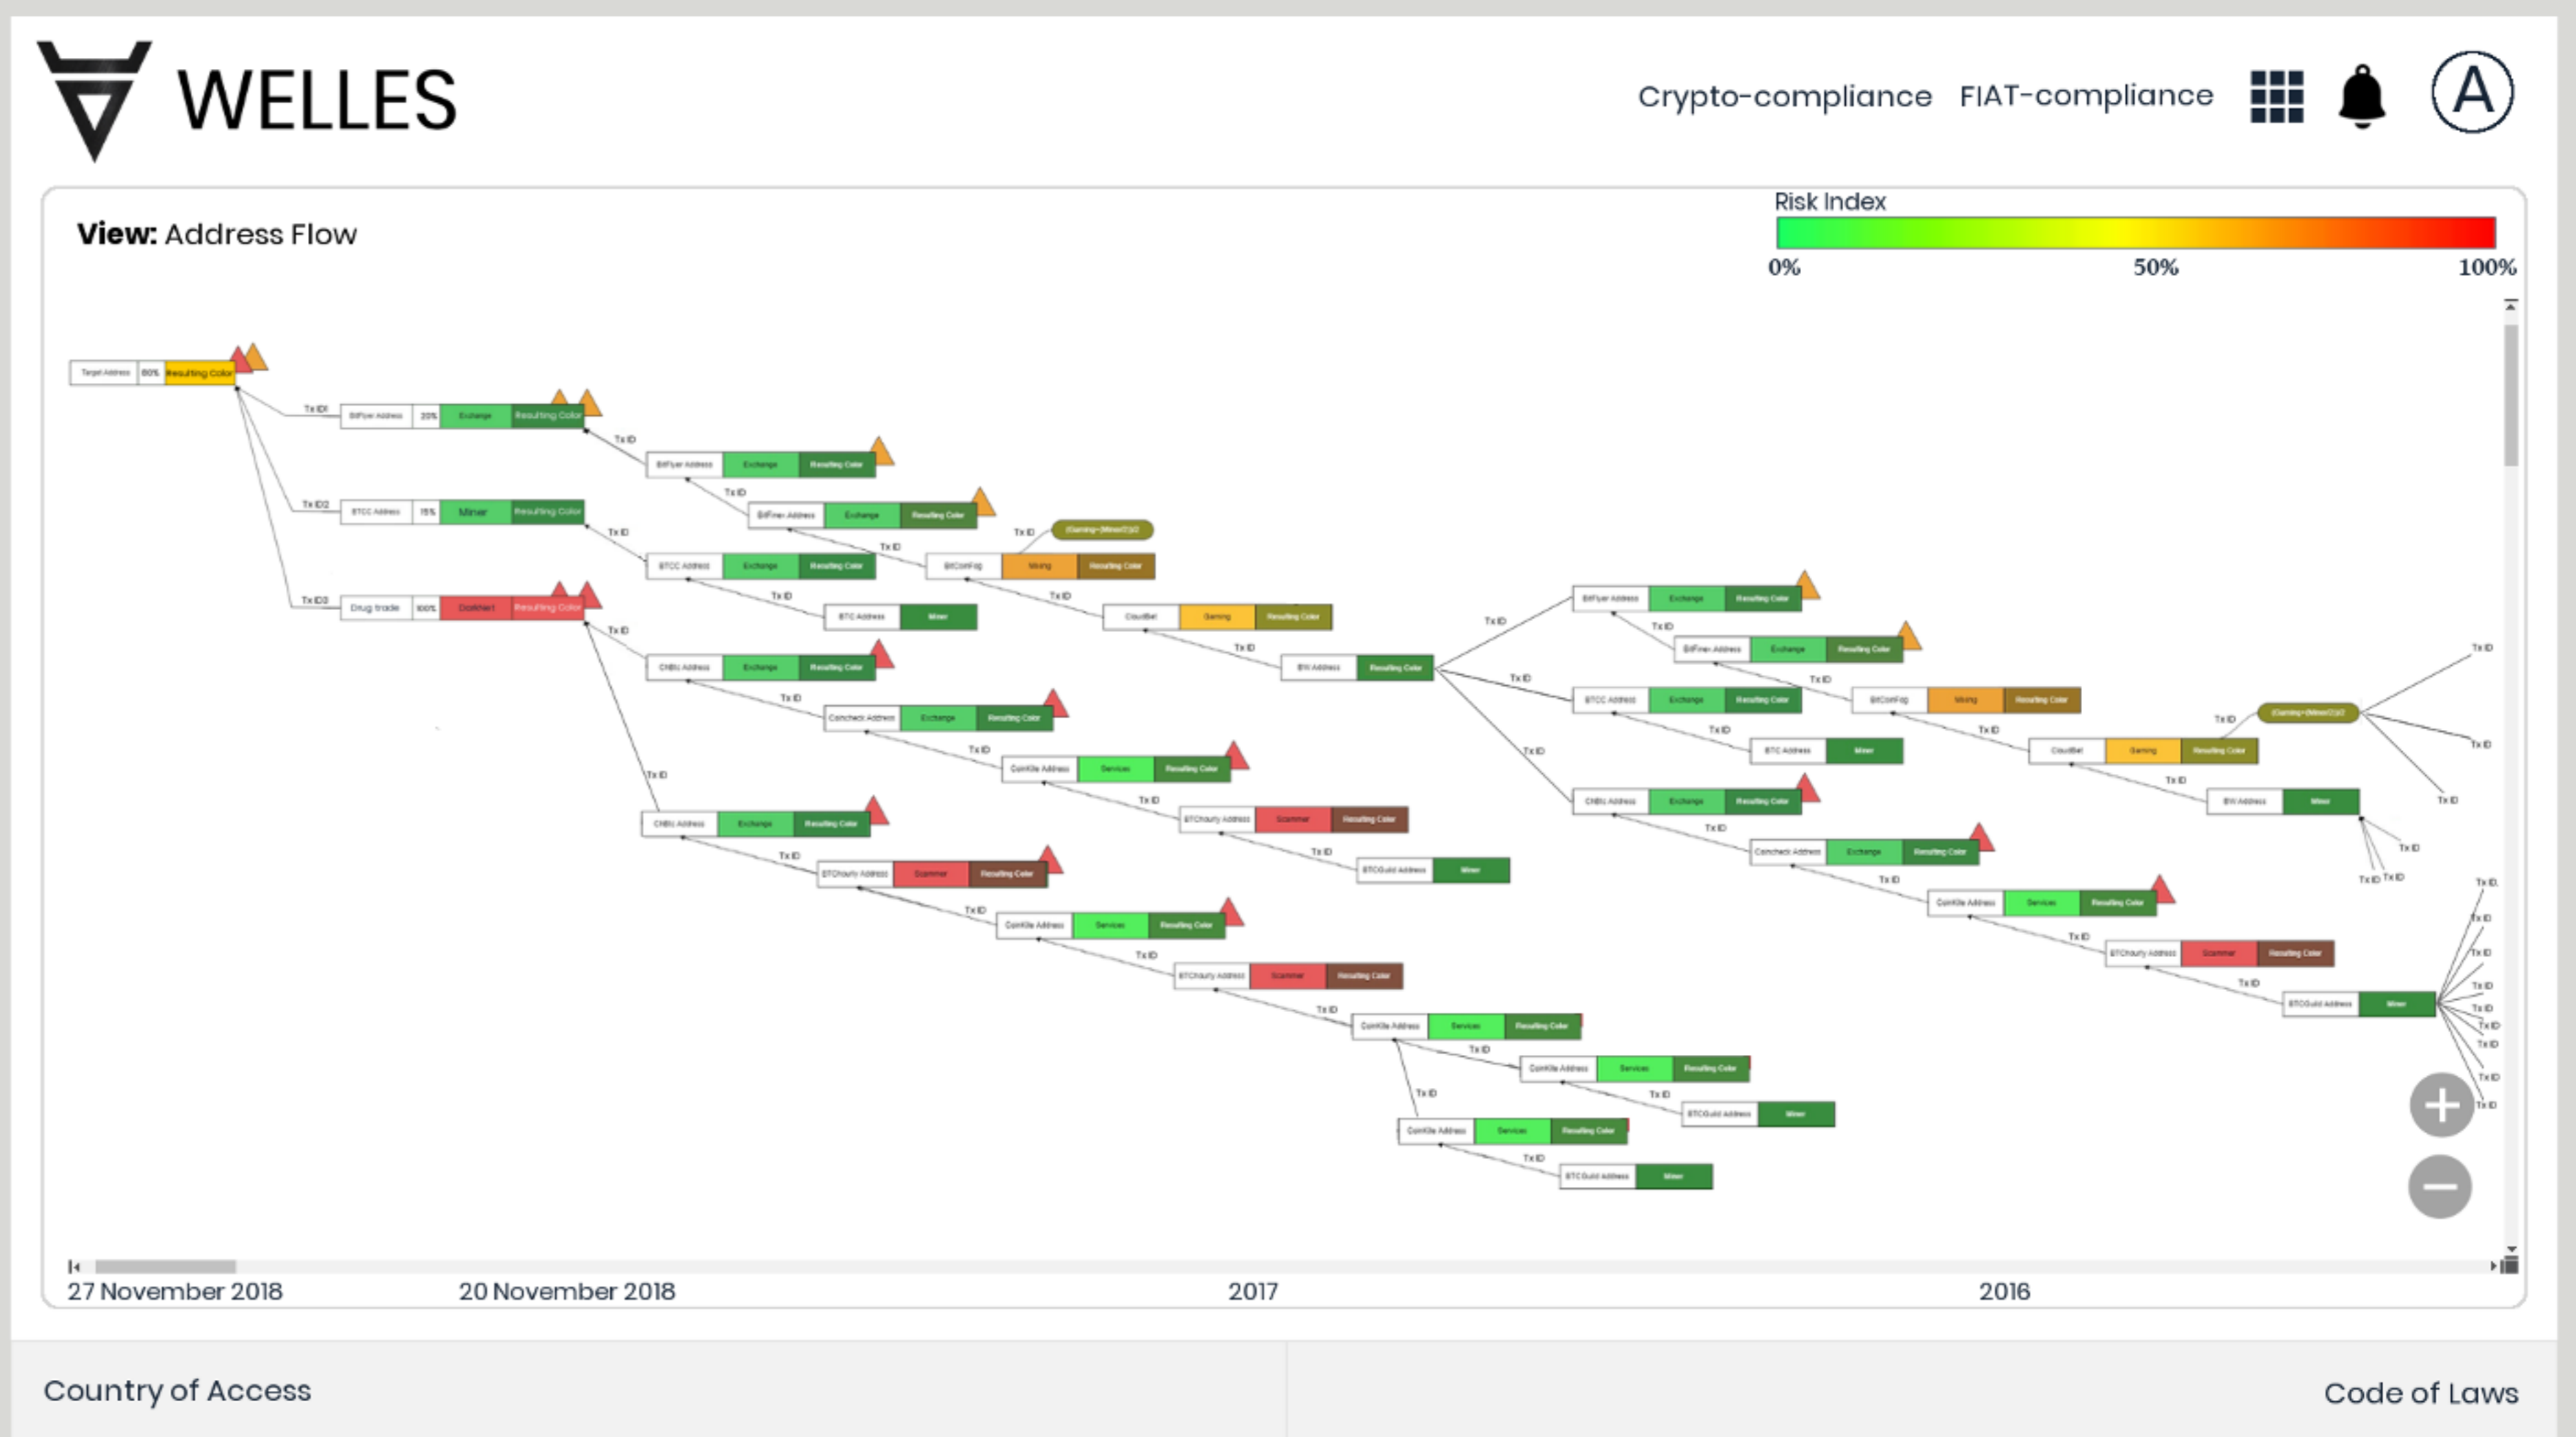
WELLES

Crypto-compliance FIAT-compliance

A

View: Address Flow

Risk Index

0% 50% 100%

Target Address 60% Resulting Color

Tx ID1

BitFlyer Address 20% Exchange Resulting Color

Tx ID2

BTCC Address 15% Miner Resulting Color

Tx ID3

Drug trade 100% Darknet Resulting Color

Tx ID

BitFlyer Address Exchange Resulting Color

BitFinex Address Exchange Resulting Color

BTCC Address Exchange Resulting Color

BTC Address Miner

BitConFog Mixing Resulting Color

(Gaming+(Miner/2))/2

CloudBet Gaming Resulting Color

BW Address Resulting Color

CHBTC Address Exchange Resulting Color

Coincheck Address Exchange Resulting Color

CoinKite Address Services Resulting Color

BTChaury Address Scammer Resulting Color

BTCGuild Address Miner

27 November 2018 20 November 2018 2017 2016

Country of Access

Code of Laws